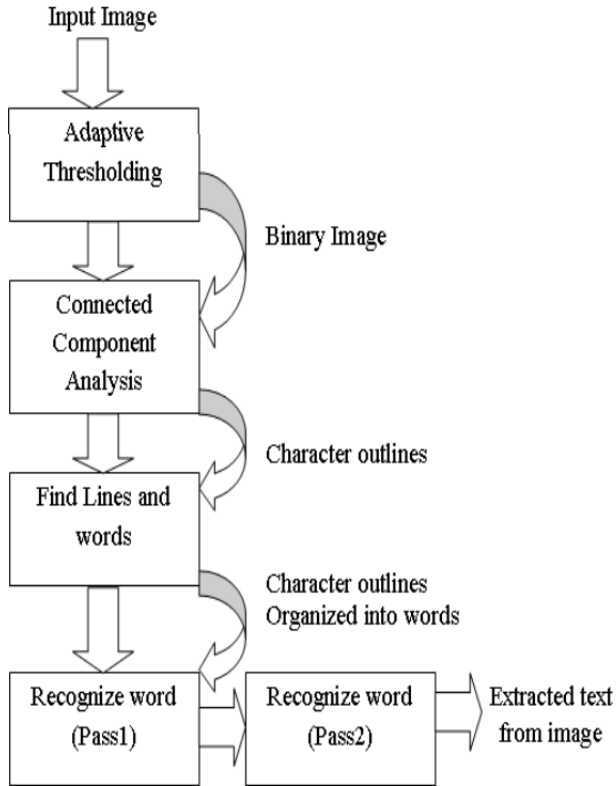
Input Image

Adaptive Thresholding

Binary Image

Connected Component Analysis

Character outlines

Find Lines and words

Character outlines Organized into words

Recognize word (Pass1)

Recognize word (Pass2)

Extracted text from image